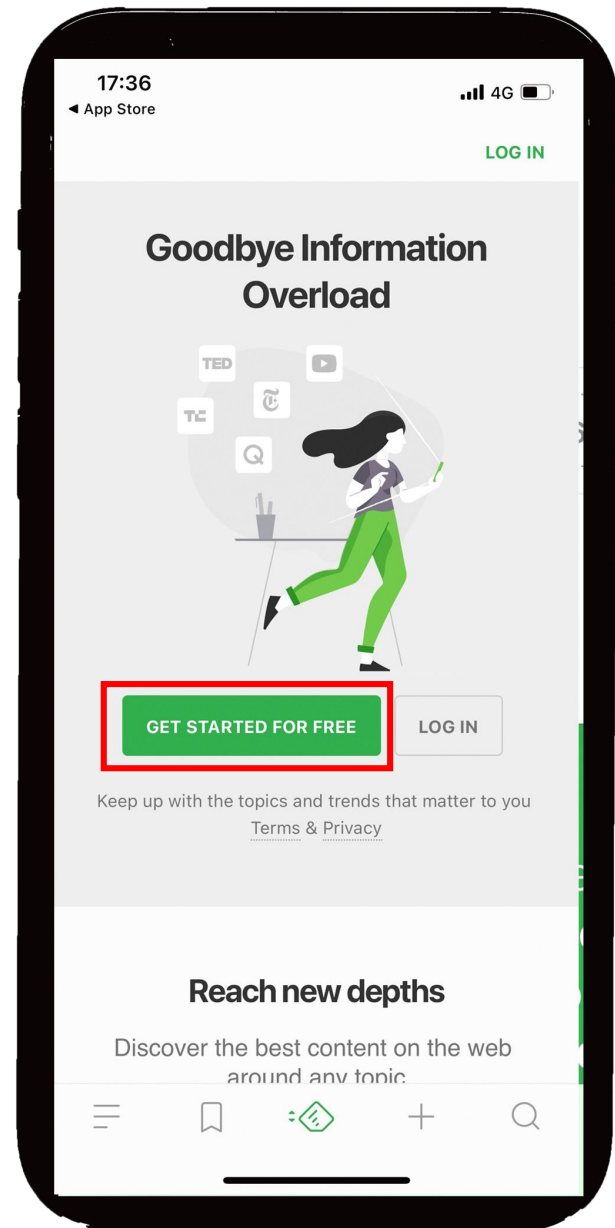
17:36
◀ App Store
4G

LOG IN

Goodbye Information Overload

TED
TC
Q

GET STARTED FOR FREE
LOG IN

Keep up with the topics and trends that matter to you
Terms & Privacy

Reach new depths

Discover the best content on the web around any topic